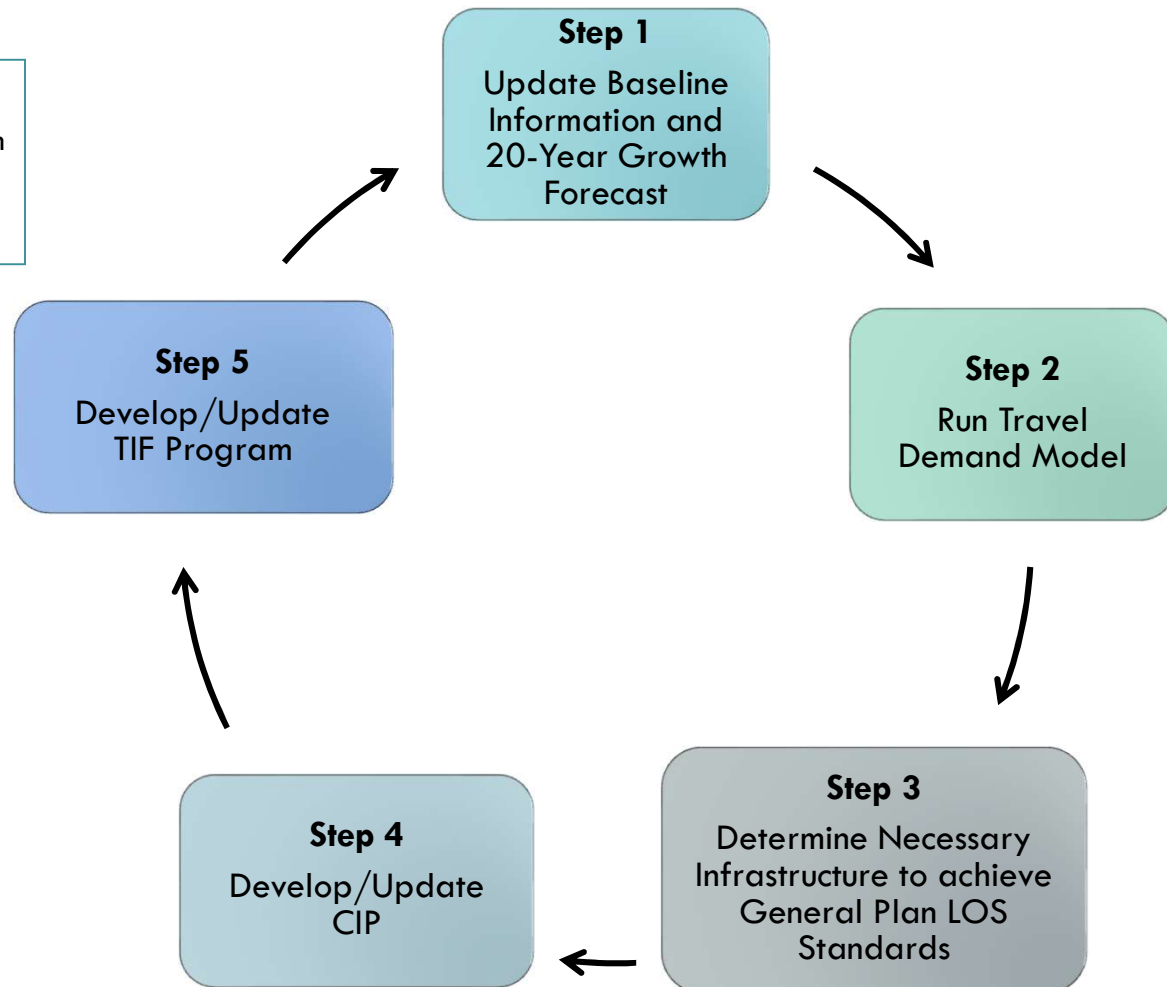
n

Step 1
Update Baseline Information and 20-Year Growth Forecast

Step 2
Run Travel Demand Model

Step 3
Determine Necessary Infrastructure to achieve General Plan LOS Standards

Step 4
Develop/Update CIP

Step 5
Develop/Update TIF Program